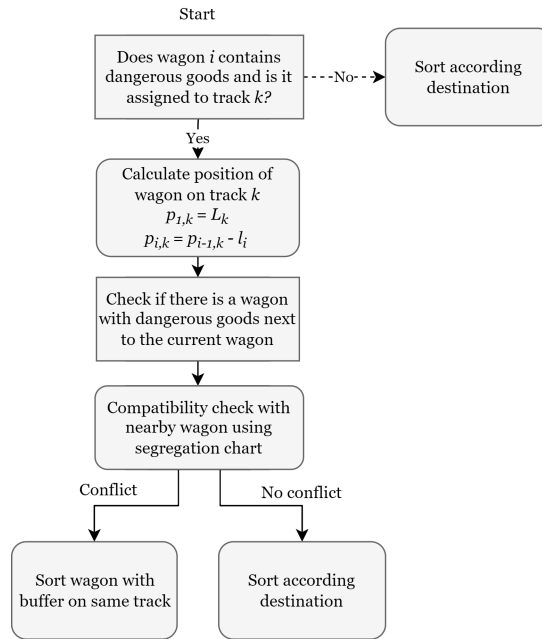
Start

Does wagon $i$ contains dangerous goods and is it assigned to track $k$?

No

Sort according destination

Yes

Calculate position of wagon on track $k$
$p_{1,k} = L_k$
$p_{i,k} = p_{i-1,k} - l_i$

Check if there is a wagon with dangerous goods next to the current wagon

Compatibility check with nearby wagon using segregation chart

Conflict

No conflict

Sort wagon with buffer on same track

Sort according destination